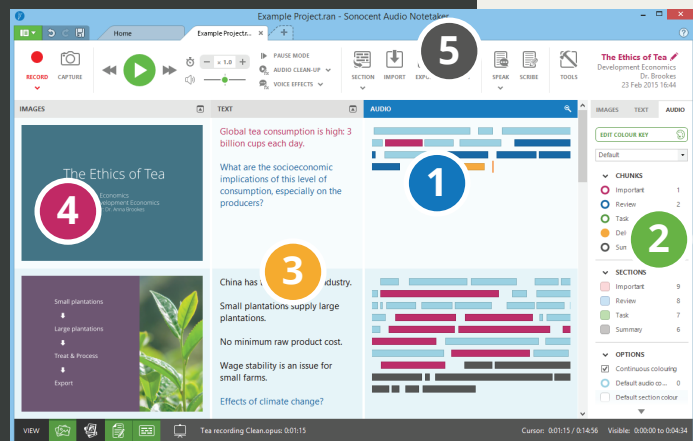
Example Project.ran - Sonocent Audio Notetaker

Home
Example Projectr...
+

RECORD
CAPTURE
1.0
PAUSE MODE
AUDIO CLEAN-UP
VOICE EFFECTS
SECTION
IMPORT
EXP
SPEAK
SCRIBE
TOOLS

The Ethics of Tea
Development Economics
Dr. Brookes
23 Feb 2015 16:44

IMAGES
TEXT
AUDIO

The Ethics of Tea
Economics
Development Economics
Dr. Anna Brookes

Global tea consumption is high: 3 billion cups each day.

What are the socioeconomic implications of this level of consumption, especially on the producers?

1

4

5

3

Small plantations
Large plantations
Treat & Process
Export

China has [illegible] industry.

Small plantations supply large plantations.

No minimum raw product cost.

Wage stability is an issue for small farms.

Effects of climate change?

IMAGES
TEXT
AUDIO

EDIT COLOUR KEY
Default

CHUNKS
Important 1
Review 2
Task
Del
Sun

2

SECTIONS
Important 9
Review 8
Task 7
Summary 6

OPTIONS
Continuous colouring
Default audio co... 0
Default section colour

VIEW
Tea recording Clean.opus: 0:01:15
Cursor: 0:01:15 / 0:14:56
Visible: 0:00:00 to 0:04:34